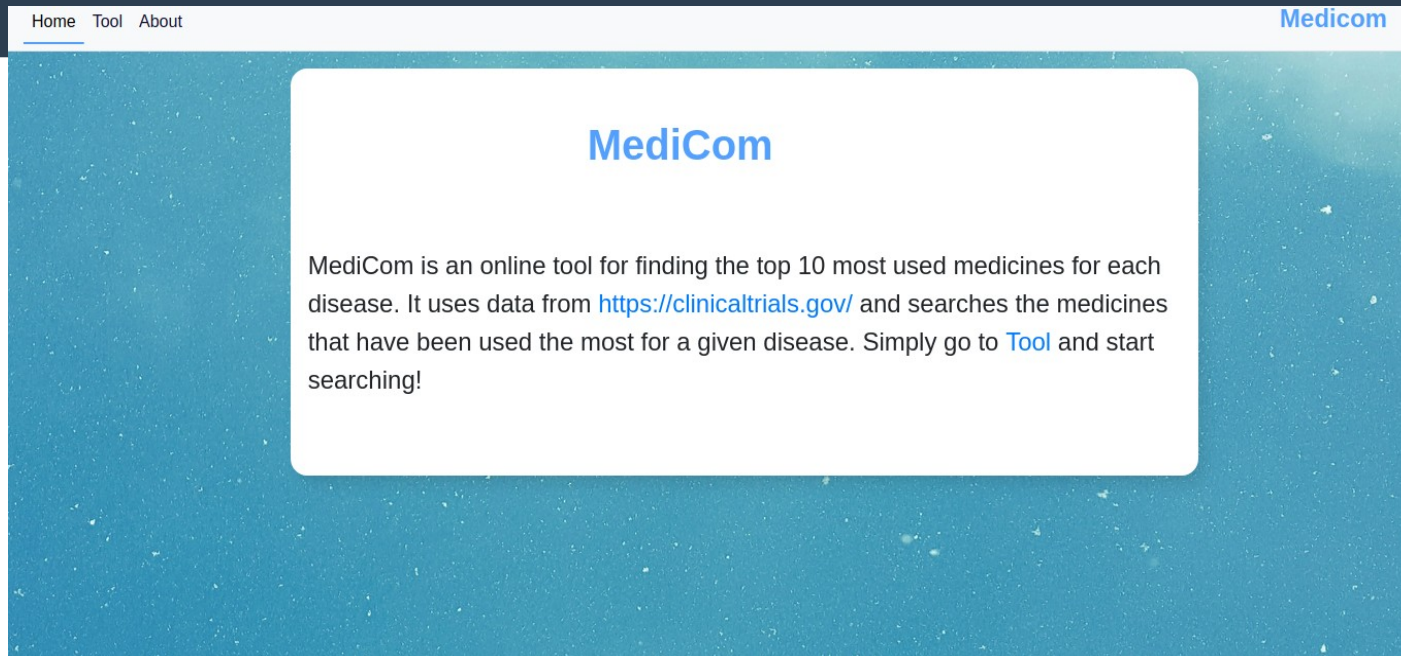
Home Tool About

Medicom

MediCom

MediCom is an online tool for finding the top 10 most used medicines for each disease. It uses data from https://clinicaltrials.gov/ and searches the medicines that have been used the most for a given disease. Simply go to Tool and start searching!